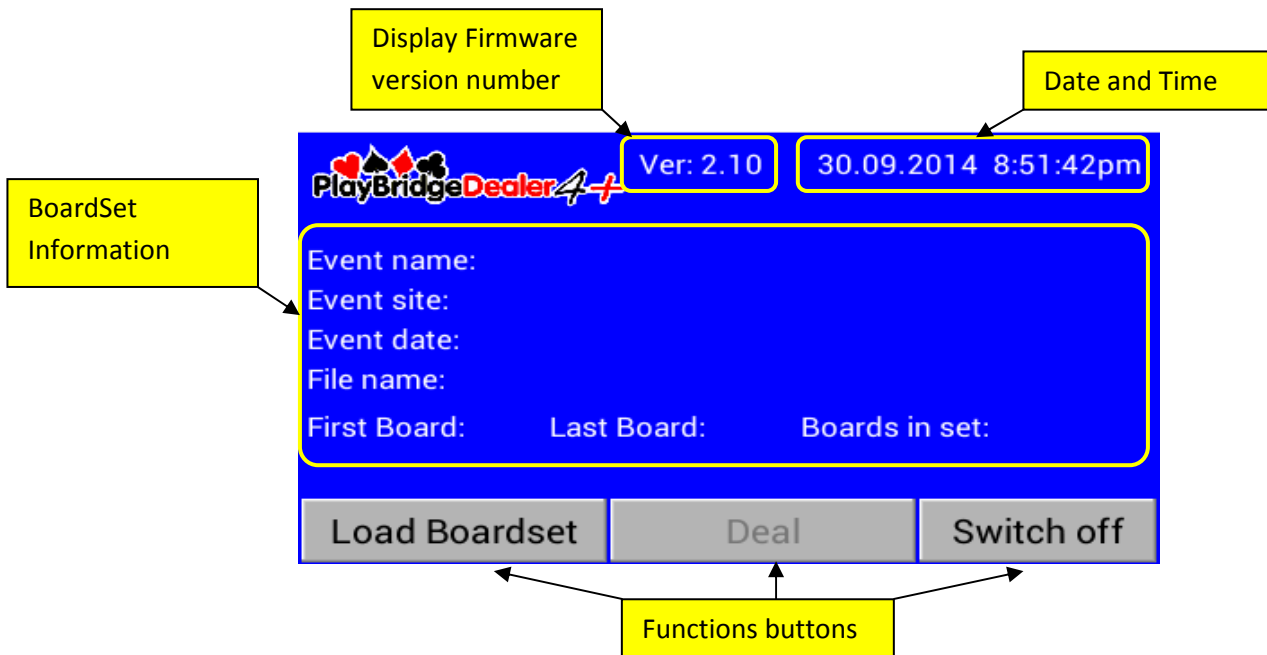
Display Firmware version number

Date and Time

PlayBridgeDealer4+

Ver: 2.10

30.09.2014 8:51:42pm

BoardSet Information

Event name:
Event site:
Event date:
File name:
First Board: Last Board: Boards in set:

Load Boardset

Deal

Switch off

Functions buttons